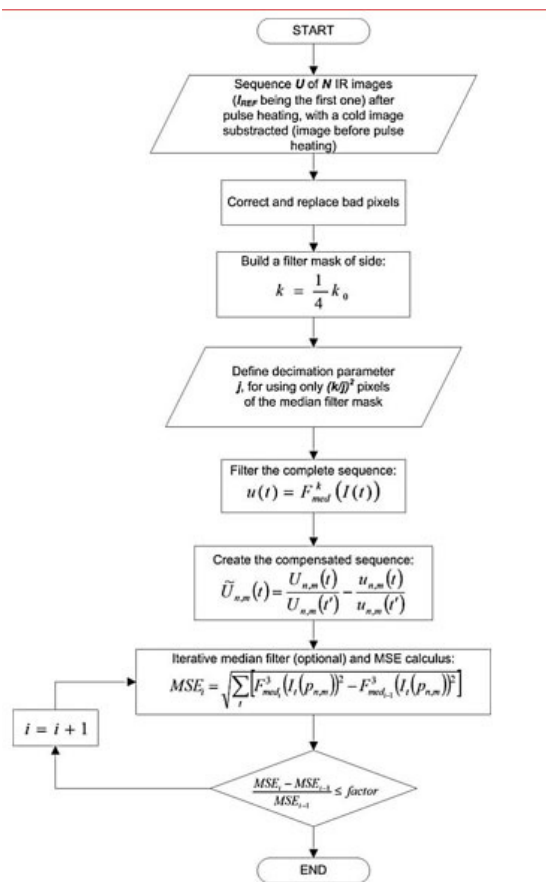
START

Sequence ***U*** of ***N*** IR images (***I***$_{REF}$ being the first one) after pulse heating, with a cold image substracted (image before pulse heating)

Correct and replace bad pixels

Build a filter mask of side:
$k = \frac{1}{4} k_0$

Define decimation parameter ***j***, for using only ***(k/j)***$^2$ pixels of the median filter mask

Filter the complete sequence:
$u(t) = F_{med}^{k}(I(t))$

Create the compensated sequence:
$\widetilde{U}_{n,m}(t) = \frac{U_{n,m}(t)}{U_{n,m}(t')} - \frac{u_{n,m}(t)}{u_{n,m}(t')}$

Iterative median filter (optional) and MSE calculus:
$MSE_i = \sqrt{\sum_t [F_{med_i}^{3}(I_t(p_{n,m}))^2 - F_{med_{i-1}}^{3}(I_t(p_{n,m}))^2]}$

$i = i + 1$

$\frac{MSE_i - MSE_{i-1}}{MSE_{i-1}} \leq factor$

END